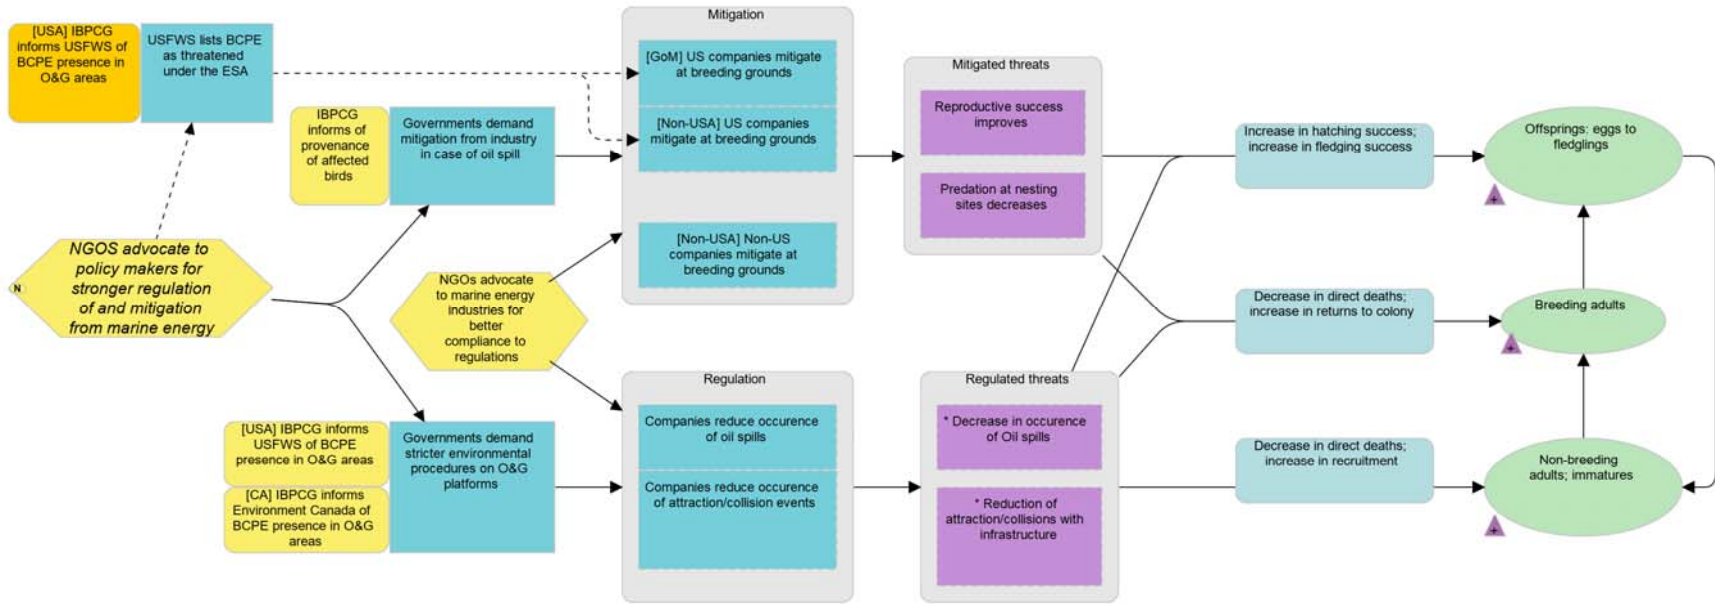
[USA] IBPCG informs USFWS of BCPE presence in O&G areas

USFWS lists BCPE as threatened under the ESA

IBPCG informs of provenance of affected birds

Governments demand mitigation from industry in case of oil spill

N

NGOS advocate to policy makers for stronger regulation of and mitigation from marine energy

NGOs advocate to marine energy industries for better compliance to regulations

[USA] IBPCG informs USFWS of BCPE presence in O&G areas

[CA] IBPCG informs Environment Canada of BCPE presence in O&G areas

Governments demand stricter environmental procedures on O&G platforms

Mitigation

[GoM] US companies mitigate at breeding grounds

[Non-USA] US companies mitigate at breeding grounds

[Non-USA] Non-US companies mitigate at breeding grounds

Regulation

Companies reduce occurence of oil spills

Companies reduce occurence of attraction/collision events

Mitigated threats

Reproductive success improves

Predation at nesting sites decreases

Regulated threats

* Decrease in occurence of Oil spills

* Reduction of attraction/collisions with infrastructure

Increase in hatching success; increase in fledging success

Decrease in direct deaths; increase in returns to colony

Decrease in direct deaths; increase in recruitment

Offsprings: eggs to fledglings

+

Breeding adults

+

Non-breeding adults; immatures

+